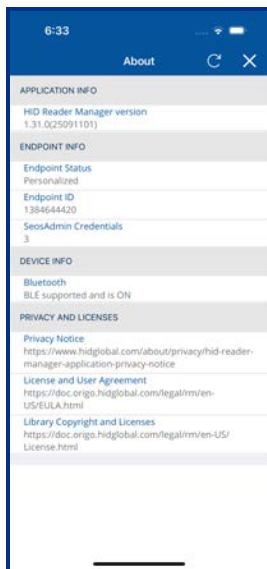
6:33

About

APPLICATION INFO

HID Reader Manager version
1.31.0(25091101)

ENDPOINT INFO

Endpoint Status
Personalized

Endpoint ID
1384644420

SeosAdmin Credentials
3

DEVICE INFO

Bluetooth
BLE supported and is ON

PRIVACY AND LICENSES

Privacy Notice
https://www.hidglobal.com/about/privacy/hid-reader-manager-application-privacy-notice

License and User Agreement
https://doc.origo.hidglobal.com/legal/rm/en-US/EULA.html

Library Copyright and Licenses
https://doc.origo.hidglobal.com/legal/rm/en-US/License.html